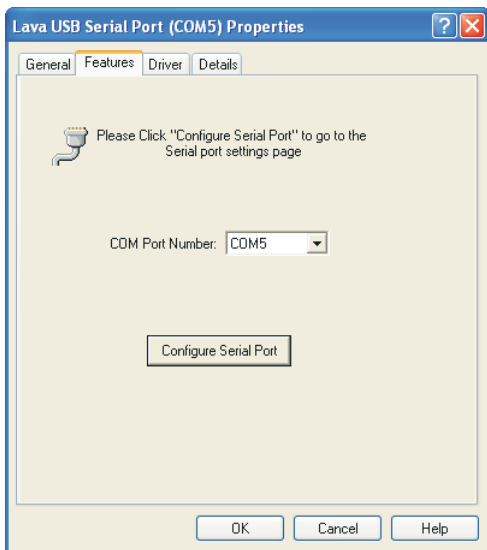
Lava USB Serial Port (COM5) Properties

General | Features | Driver | Details

Please Click "Configure Serial Port" to go to the Serial port settings page

COM Port Number: COM5

Configure Serial Port

OK | Cancel | Help